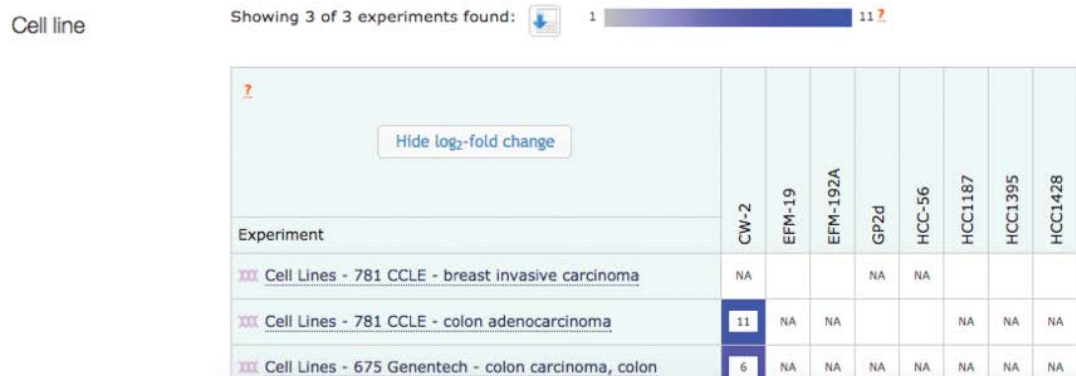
Cell line

Showing 3 of 3 experiments found: 1 11 ?

?

Hide $log_2$-fold change

| Experiment | CW-2 | EFM-19 | EFM-192A | GP2d | HCC-56 | HCC1187 | HCC1395 | HCC1428 |
|---|---|---|---|---|---|---|---|---|
| Cell Lines - 781 CCLE - breast invasive carcinoma | NA | | | NA | NA | | | |
| Cell Lines - 781 CCLE - colon adenocarcinoma | 11 | NA | NA | | | NA | NA | NA |
| Cell Lines - 675 Genentech - colon carcinoma, colon | 6 | NA | NA | NA | NA | NA | NA | NA |